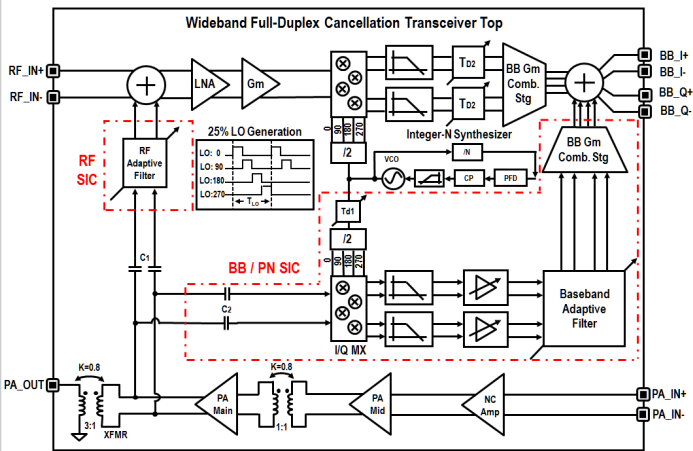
Wideband Full-Duplex Cancellation Transceiver Top

RF_IN+
RF_IN-
LNA
Gm
$T_{D2}$
$T_{D2}$
BB Gm Comb. Stg
BB_I+
BB_I-
BB_Q+
BB_Q-
0
90
180
270
/2
Integer-N Synthesizer
/N
VCO
CP
PFD
BB Gm Comb. Stg
RF SIC
RF Adaptive Filter
25% LO Generation
LO: 0
LO: 90
LO:180
LO:270
$T_{LO}$
Td1
/2
0
90
180
270
BB / PN SIC
C1
C2
Baseband Adaptive Filter
I/Q MX
PA_OUT
K=0.8
3:1
XFMR
PA Main
K=0.8
1:1
PA Mid
NC Amp
PA_IN+
PA_IN-